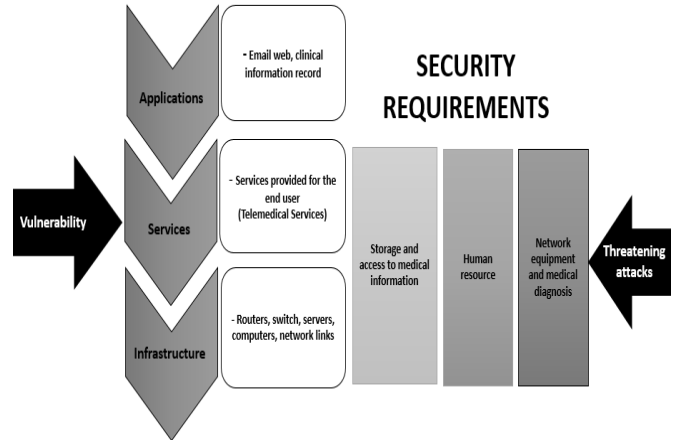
Applications

- Email web, clinical information record

SECURITY REQUIREMENTS

Vulnerability

Services

- Services provided for the end user (Telemedical Services)

Storage and access to medical information

Human resource

Network equipment and medical diagnosis

Threatening attacks

Infrastructure

- Routers, switch, servers, computers, network links